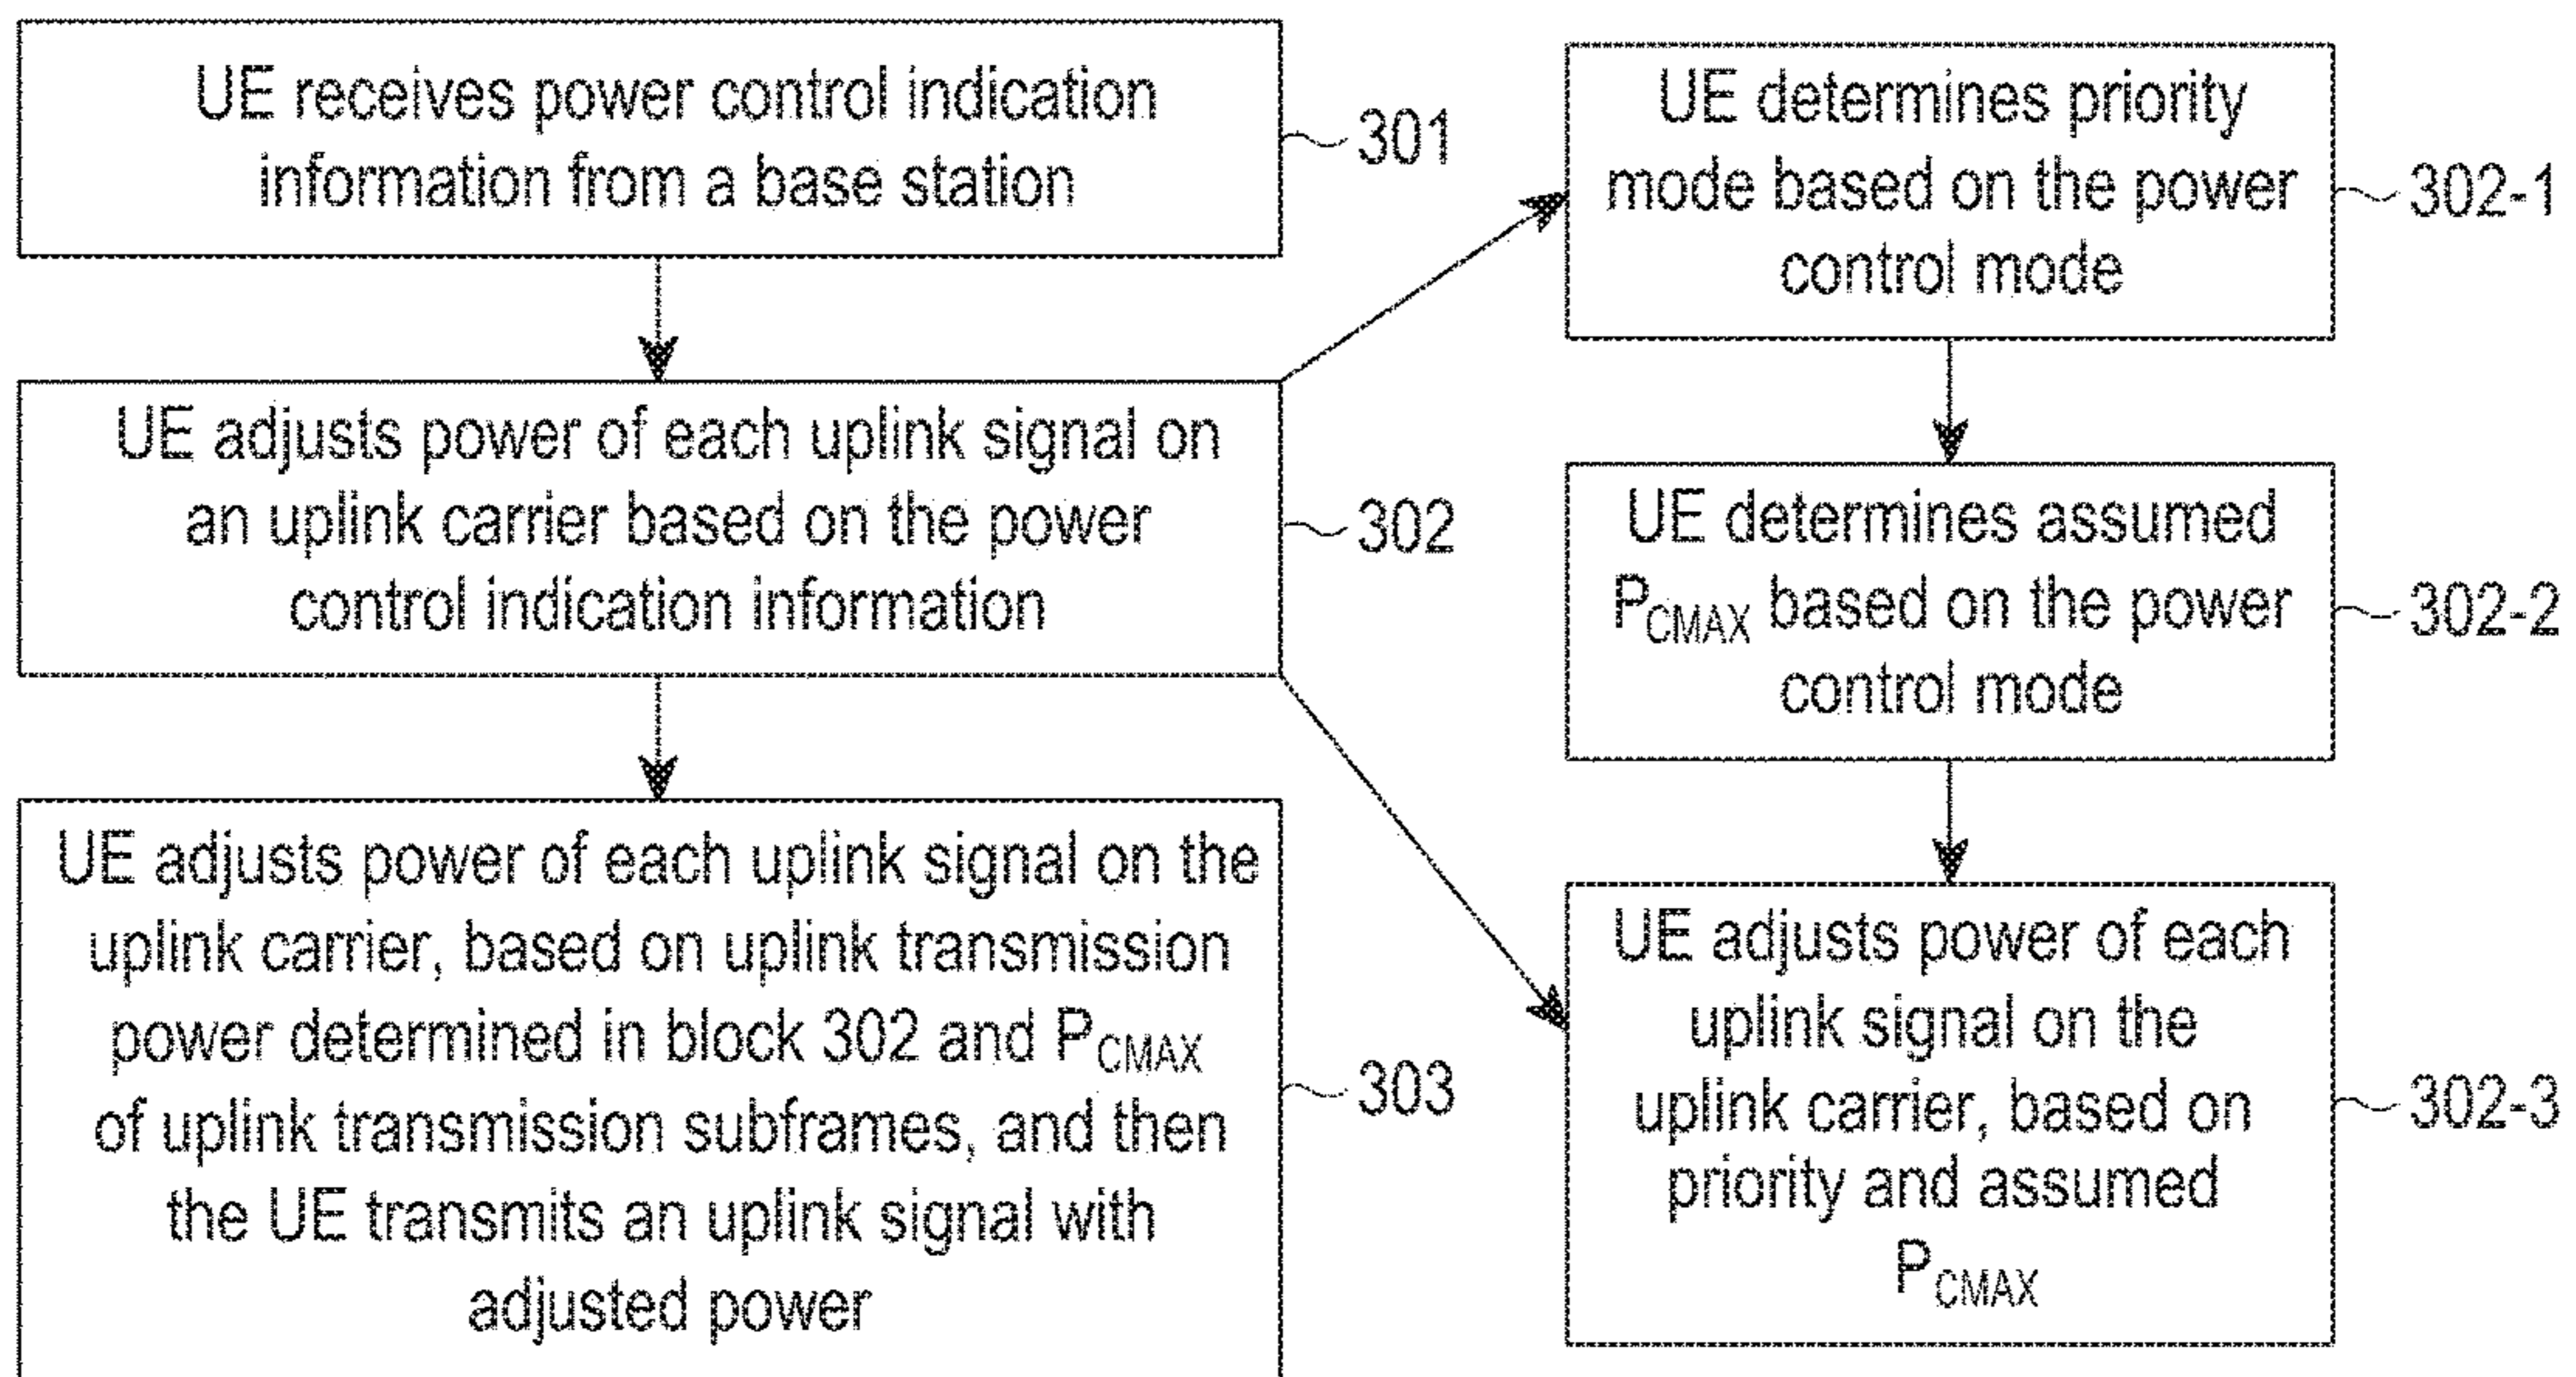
UE receives power control indication information from a base station

301

UE adjusts power of each uplink signal on an uplink carrier based on the power control indication information

302

UE adjusts power of each uplink signal on the uplink carrier, based on uplink transmission power determined in block 302 and $P_{CMAX}$ of uplink transmission subframes, and then the UE transmits an uplink signal with adjusted power

303

UE determines priority mode based on the power control mode

302-1

UE determines assumed $P_{CMAX}$ based on the power control mode

302-2

UE adjusts power of each uplink signal on the uplink carrier, based on priority and assumed $P_{CMAX}$

302-3